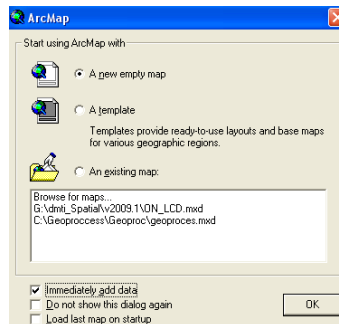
ArcMap

Start using ArcMap with

A new empty map

A template

Templates provide ready-to-use layouts and base maps for various geographic regions.

An existing map:

Browse for maps...
G:\dmti_Spatial\v2009.1\ON_LCD.mxd
C:\Geoproccess\Geoproc\geoproces.mxd

Immediately add data
Do not show this dialog again
Load last map on startup

OK